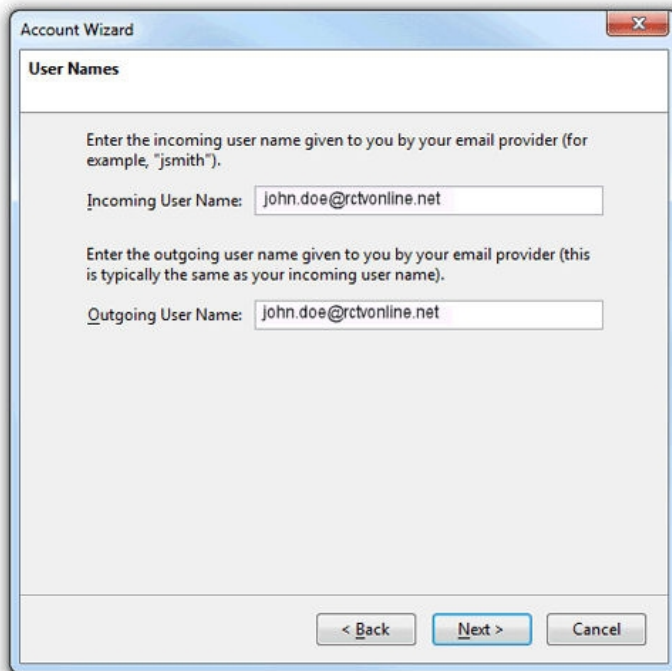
Account Wizard

User Names

Enter the incoming user name given to you by your email provider (for example, "jsmith").

Incoming User Name: john.doe@rctvonline.net

Enter the outgoing user name given to you by your email provider (this is typically the same as your incoming user name).

Outgoing User Name: john.doe@rctvonline.net

< Back Next > Cancel